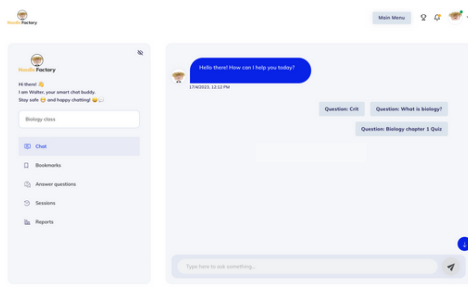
Noodle Factory

Main Menu

Noodle Factory

Hi there! 👋
I am Walter, your smart chat buddy.
Stay safe 😷 and happy chatting! 😀

Biology class

Chat

Bookmarks

Answer questions

Sessions

Reports

Hello there! How can I help you today?

17/4/2023, 12:12 PM

Question: Crit

Question: What is biology?

Question: Biology chapter 1 Quiz

Type here to ask something...